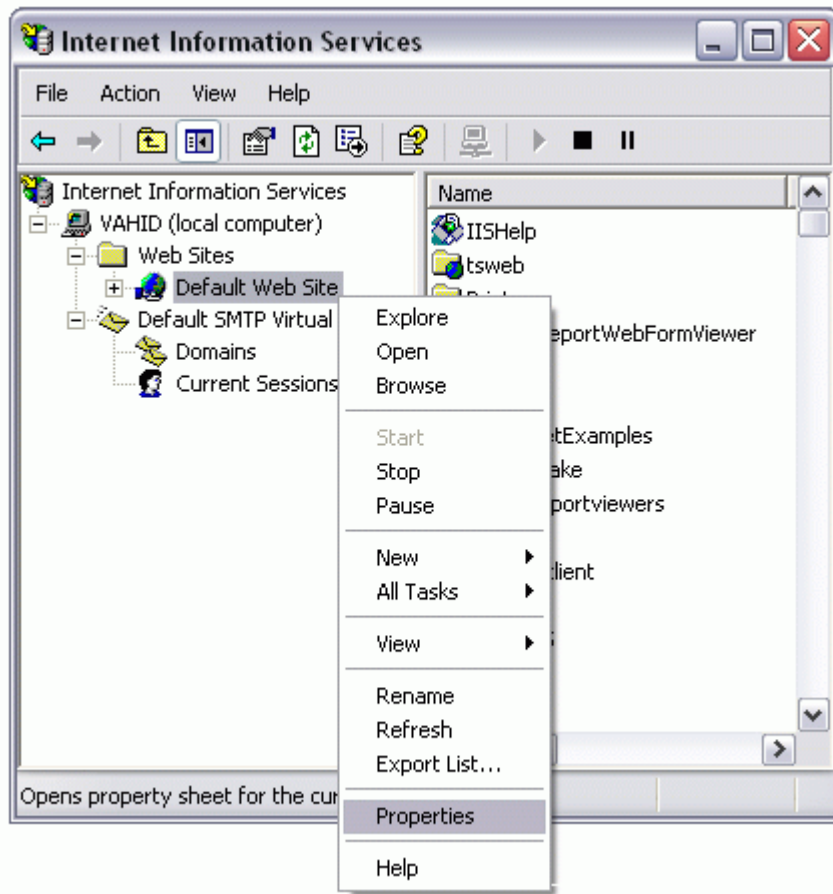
Internet Information Services

File Action View Help

Internet Information Services
VAHID (local computer)
Web Sites
Default Web Site
Default SMTP Virtual
Domains
Current Sessions

Name
IISHelp
tsweb
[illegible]
eportWebFormViewer
etExamples
ake
portviewers
client

Explore
Open
Browse
Start
Stop
Pause
New
All Tasks
View
Rename
Refresh
Export List...
Properties
Help

Opens property sheet for the cur